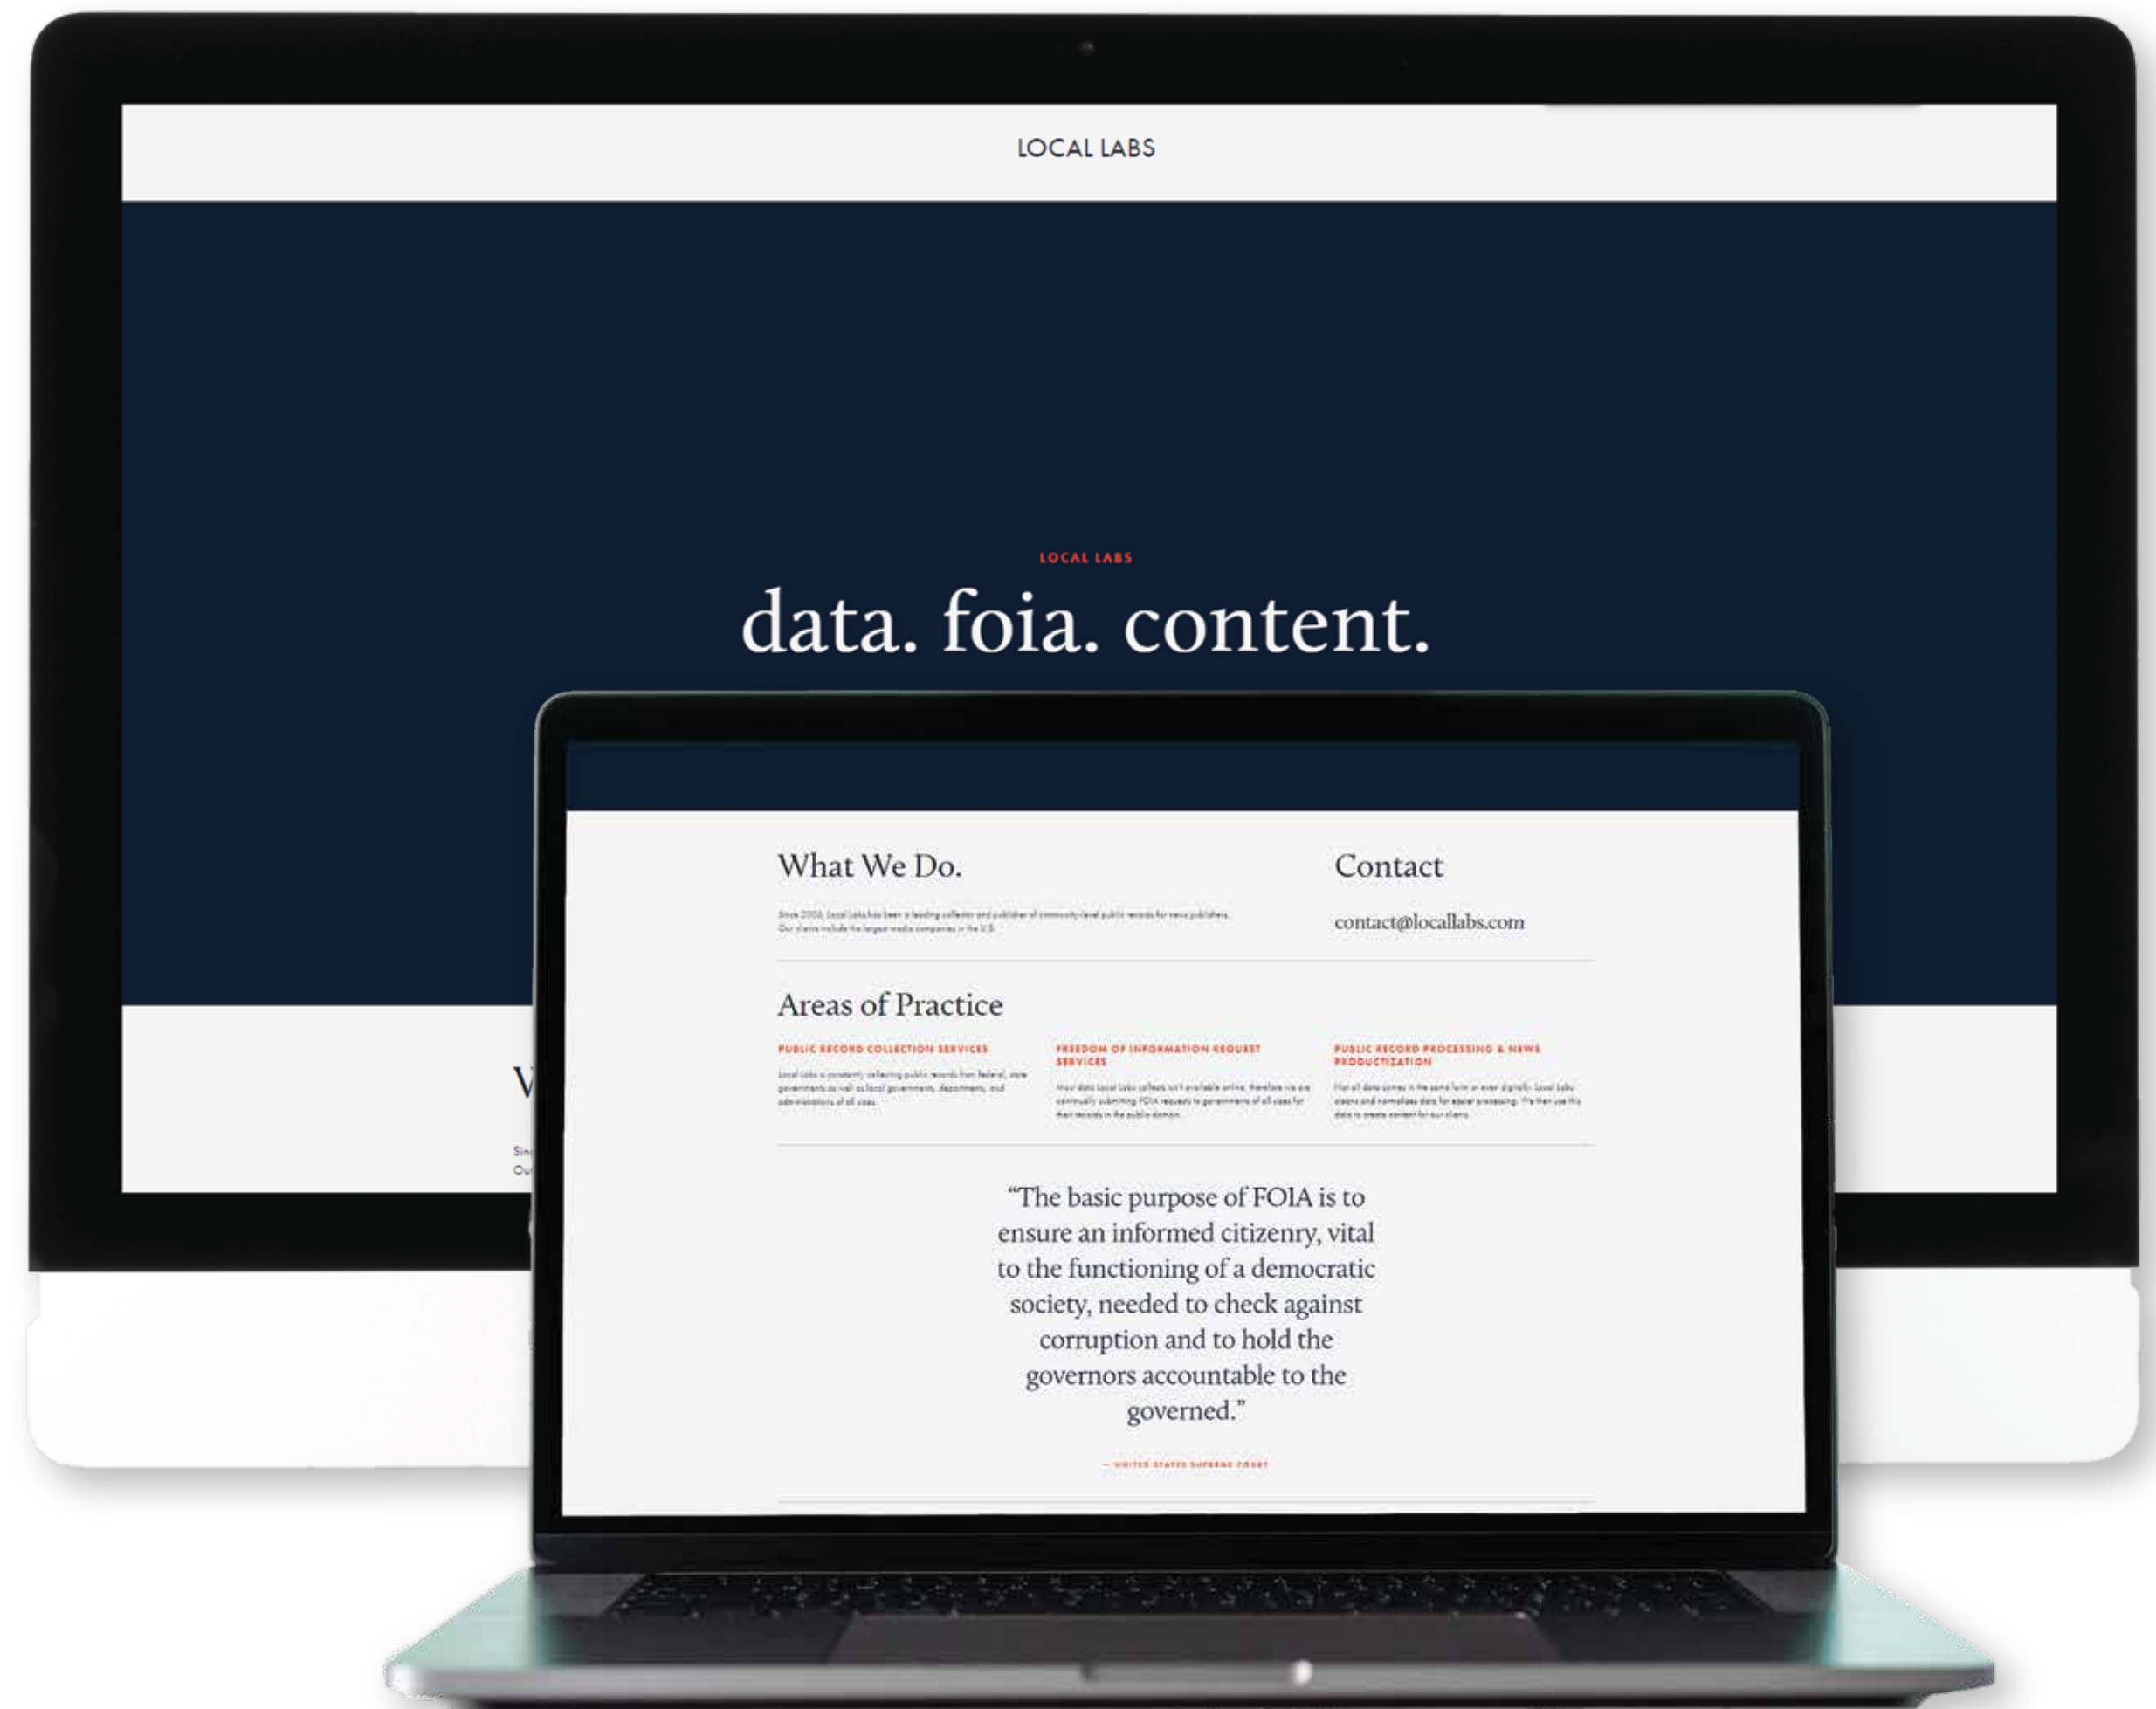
LOCAL LABS

LOCAL LABS

data. foia. content.

What We Do.

Since 2000, Local Labs has been a leading collector and publisher of community-level public records for news publishers. Our clients include the largest media companies in the U.S.

Contact

contact@locallabs.com

Areas of Practice

PUBLIC RECORD COLLECTION SERVICES

Local Labs is constantly collecting public records from federal, state governments as well as local governments, departments, and administrations of all sizes.

FREEDOM OF INFORMATION REQUEST SERVICES

Most data Local Labs collects isn't available online, therefore we are continually submitting FOIA requests to governments of all sizes for their records in the public domain.

PUBLIC RECORD PROCESSING & NEWS PRODUCTIZATION

Not all data comes in the same form or even digitally. Local Labs cleans and normalizes data for easier processing. We then use this data to create content for our clients.

"The basic purpose of FOIA is to ensure an informed citizenry, vital to the functioning of a democratic society, needed to check against corruption and to hold the governors accountable to the governed."

— UNITED STATES SUPREME COURT

V

Sin
Ou